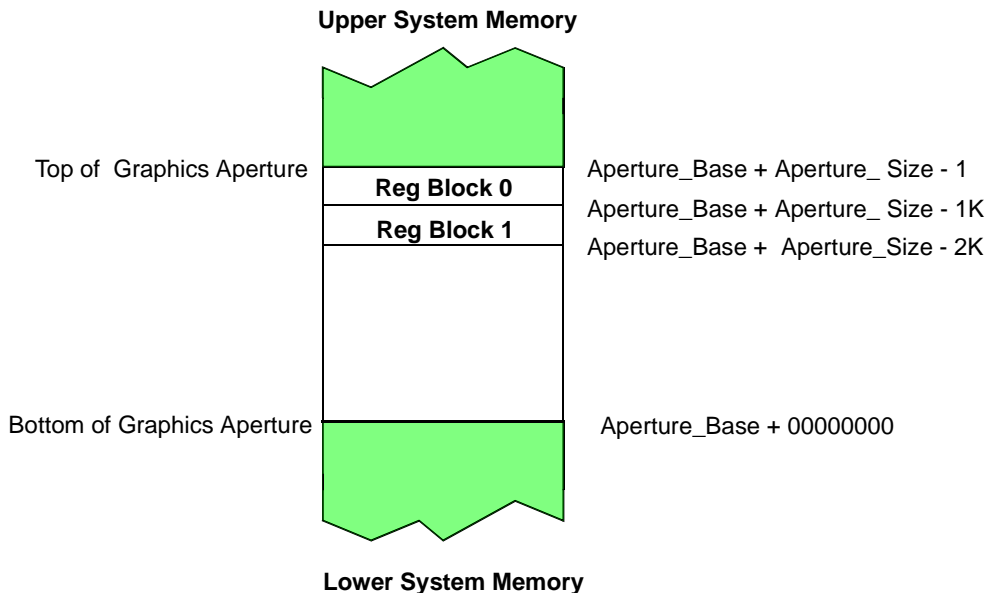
Upper System Memory

Top of Graphics Aperture

Reg Block 0

Reg Block 1

Aperture_Base + Aperture_ Size - 1

Aperture_Base + Aperture_ Size - 1K

Aperture_Base + Aperture_Size - 2K

Bottom of Graphics Aperture

Aperture_Base + 00000000

Lower System Memory